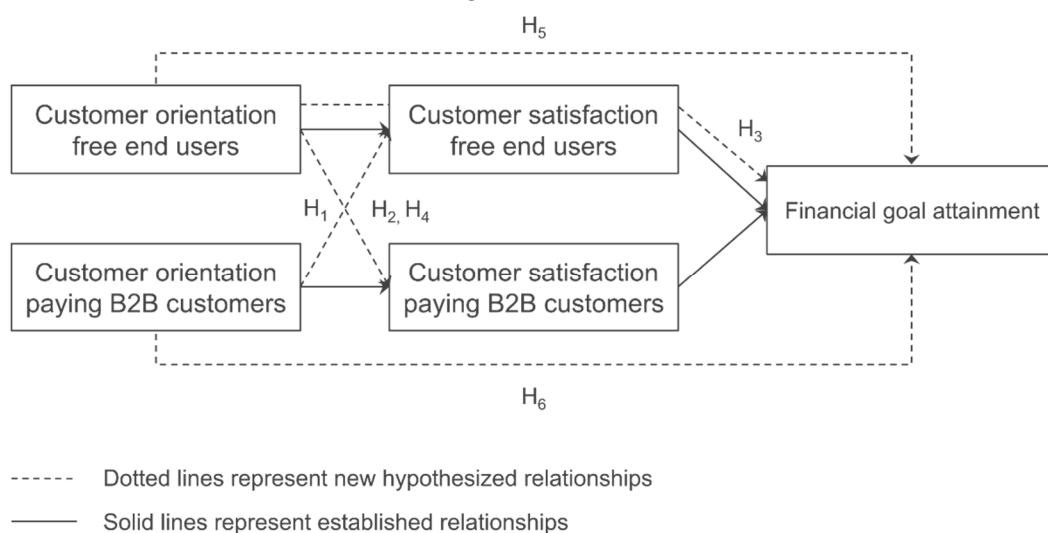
$H_5$

Customer orientation free end users

Customer satisfaction free end users

$H_3$

$H_1$ $H_2$, $H_4$

Financial goal attainment

Customer orientation paying B2B customers

Customer satisfaction paying B2B customers

$H_6$

Dotted lines represent new hypothesized relationships

Solid lines represent established relationships